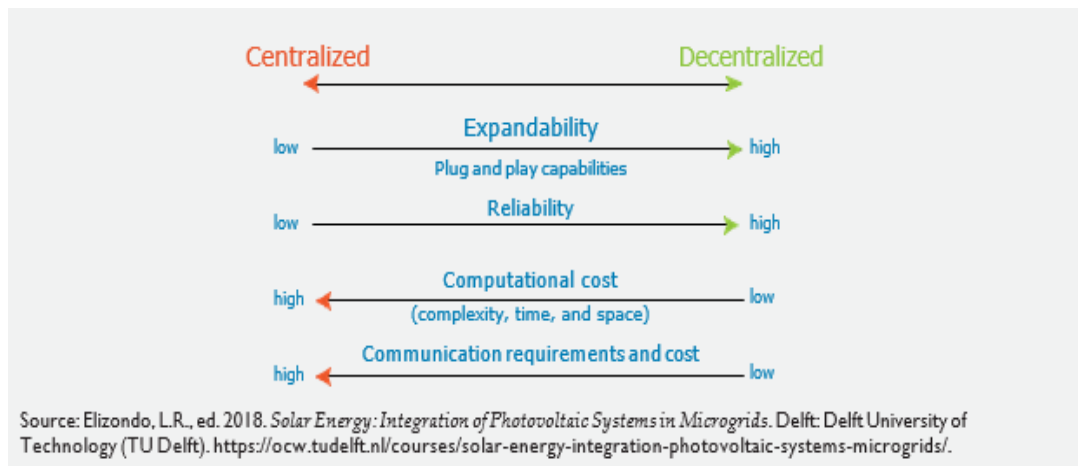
Centralized

Decentralized

low

Expandability

high

Plug and play capabilities

low

Reliability

high

high

Computational cost

low

(complexity, time, and space)

Communication requirements and cost

high

low

Source: Elizondo, L.R., ed. 2018. Solar Energy: Integration of Photovoltaic Systems in Microgrids. Delft: Delft University of Technology (TU Delft). https://ocw.tudelft.nl/courses/solar-energy-integration-photovoltaic-systems-microgrids/.